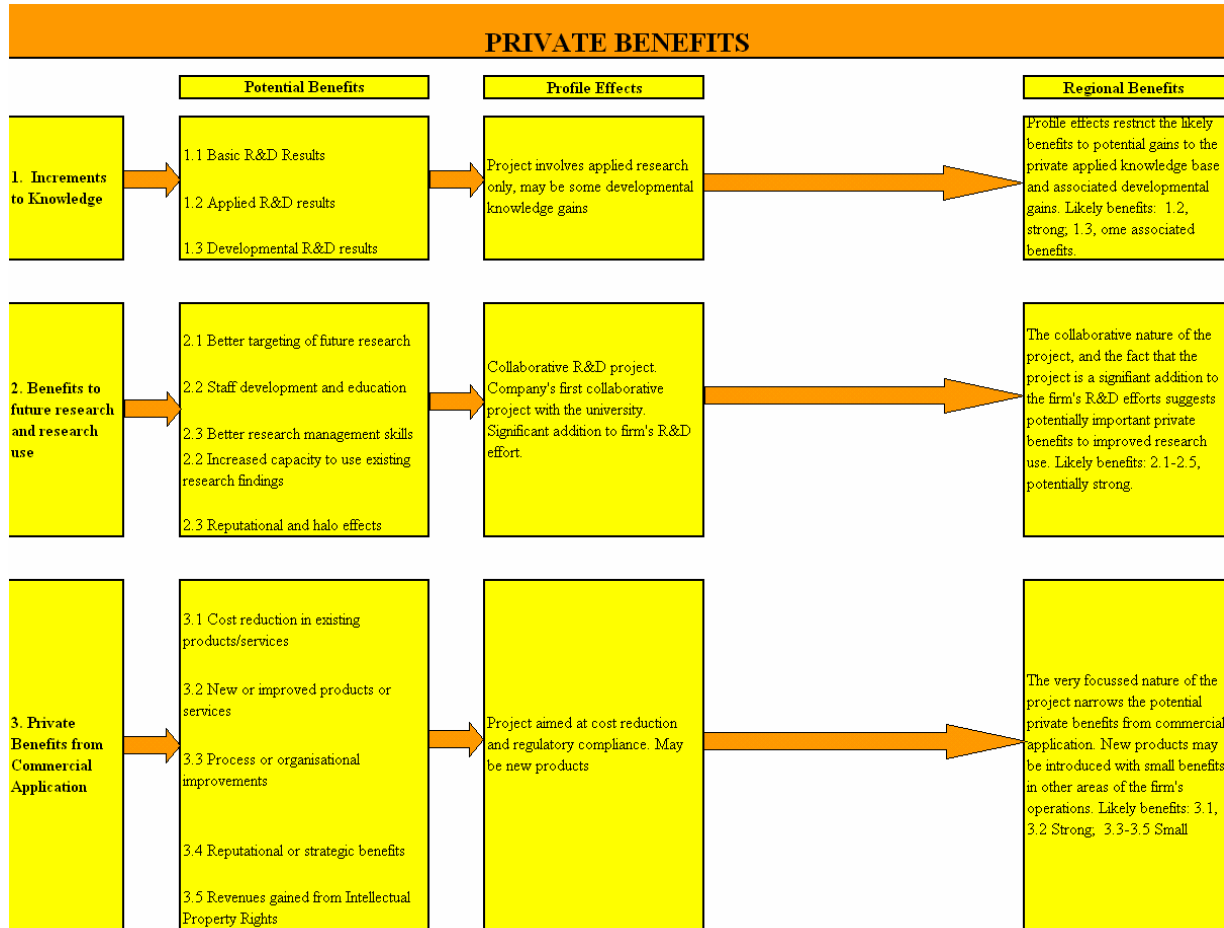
PRIVATE BENEFITS

Potential Benefits

Profile Effects

Regional Benefits

1. Increments to Knowledge

1.1 Basic R&D Results

1.2 Applied R&D results

1.3 Developmental R&D results

Project involves applied research only, may be some developmental knowledge gains

Profile effects restrict the likely benefits to potential gains to the private applied knowledge base and associated developmental gains. Likely benefits: 1.2, strong; 1.3, ome associated benefits.

2. Benefits to future research and research use

2.1 Better targeting of future research

2.2 Staff development and education

2.3 Better research management skills

2.2 Increased capacity to use existing research findings

2.3 Reputational and halo effects

Collaborative R&D project. Company's first collaborative project with the university. Significant addition to firm's R&D effort.

The collaborative nature of the project, and the fact that the project is a signifiant addition to the firm's R&D efforts suggests potentially important private benefits to improved research use. Likely benefits: 2.1-2.5, potentially strong.

3. Private Benefits from Commercial Application

3.1 Cost reduction in existing products/services

3.2 New or improved products or services

3.3 Process or organisational improvements

3.4 Reputational or strategic benefits

3.5 Revenues gained from Intellectual Property Rights

Project aimed at cost reduction and regulatory compliance. May be new products

The very focussed nature of the project narrows the potential private benefits from commercial application. New products may be introduced with small benefits in other areas of the firm's operations. Likely benefits: 3.1, 3.2 Strong; 3.3-3.5 Small